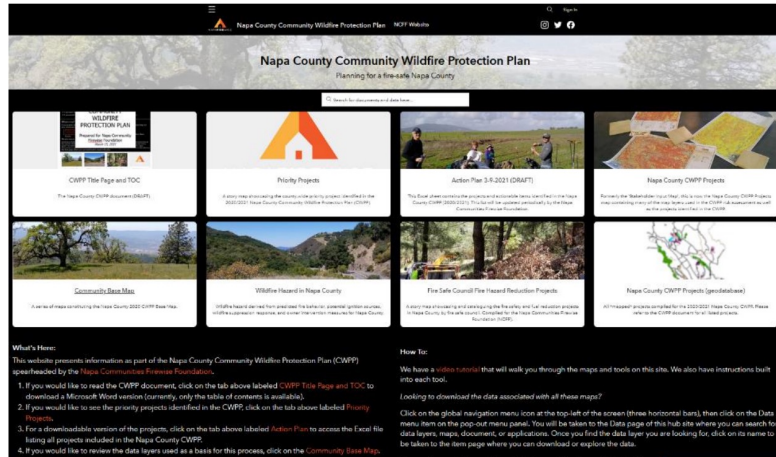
Napa County Community Wildfire Protection Plan NCFF Website

Sign In

Napa County Community Wildfire Protection Plan

Planning for a fire-safe Napa County

Search for documents and data here...

WILDFIRE PROTECTION PLAN

Prepared for Napa Communities Firewise Foundation

CWPP Title Page and TOC

The Napa County CWPP document (DRAFT).

Priority Projects

A story map showcasing the county-wide priority project identified in the 2020/2021 Napa County Community Wildfire Protection Plan (CWPP)

Action Plan 3-9-2021 (DRAFT)

This Excel sheet contains the projects and actionable items identified in the Napa County CWPP (2020/2021). This list will be updated periodically by the Napa Communities Firewise Foundation.

Napa County CWPP Projects

Formerly the 'Stakeholder Input Map', this is now the Napa County CWPP Projects map containing many of the map layers used in the CWPP risk assessment as well as the projects identified in the CWPP.

Community Base Map

A series of maps constituting the Napa 2020 CWPP Base Map.

Wildfire Hazard in Napa County

Wildfire hazard derived from predicted fire behavior, potential ignition sources, wildfire suppression response, and overall fire mitigation measures for Napa County.

Fire Safe Council Fire Hazard Reduction Projects

A story map showcasing and cataloguing the fire safety and fuel reduction projects in Napa County by fire safe council. Compiled for the Napa Communities Firewise Foundation (NCFF).

Napa County CWPP Projects (geodatabase)

All 'mapped' projects compiled for the 2020/2021 Napa County CWPP. Please refer to the CWPP document for all listed projects.

What's Here:

This website presents information as part of the Napa County Community Wildfire Protection Plan (CWPP) spearheaded by the Napa Communities Firewise Foundation.

1. If you would like to read the CWPP document, click on the tab above labeled CWPP Title Page and TOC to download a Microsoft Word version (currently, only the table of contents is available).
2. If you would like to see the priority projects identified in the CWPP, click on the tab above labeled Priority Projects.
3. For a downloadable version of the projects, click on the tab above labeled Action Plan to access the Excel file listing all projects included in the Napa County CWPP.
4. If you would like to review the data layers used as a basis for this process, click on the Community Base Map.

How To:

We have a video tutorial that will walk you through the maps and tools on this site. We also have instructions built into each tool.

Looking to download the data associated with all these maps?

Click on the global navigation menu icon at the top-left of the screen (three horizontal bars), then click on the Data menu item on the pop-out menu panel. You will be taken to the Data page of this hub site where you can search for data layers, maps, document, or applications. Once you find the data layer you are looking for, click on its name to be taken to the item page where you can download or explore the data.